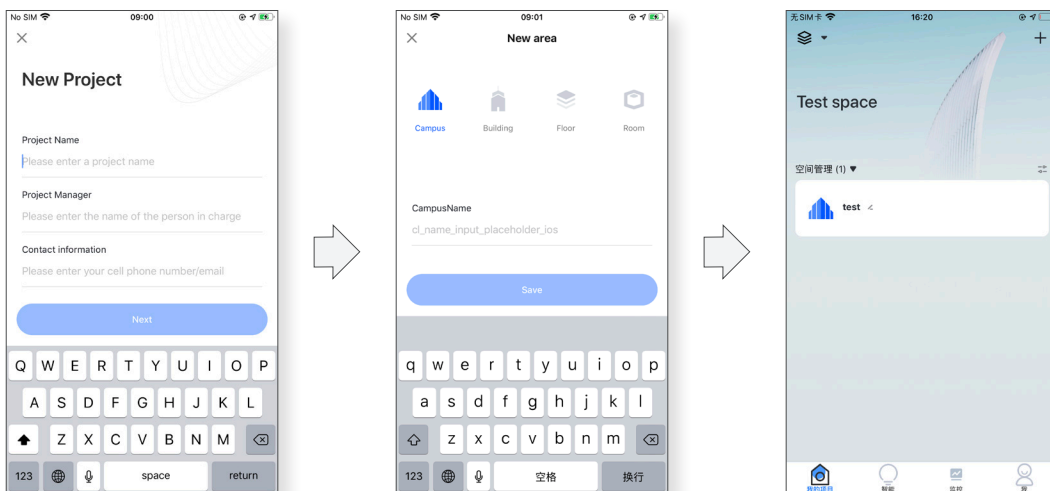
No SIM 09:00

×

New Project

Project Name

Please enter a project name

Project Manager

Please enter the name of the person in charge

Contact information

Please enter your cell phone number/email

Next

Q W E R T Y U I O P
A S D F G H J K L
Z X C V B N M
123 space return

No SIM 09:01

× New area

Campus Building Floor Room

CampusName

cl_name_input_placeholder_ios

Save

q w e r t y u i o p
a s d f g h j k l
z x c v b n m
123 空格 换行

无SIM卡 16:20

+

Test space

空间管理 (1) ▾

test

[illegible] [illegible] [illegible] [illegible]